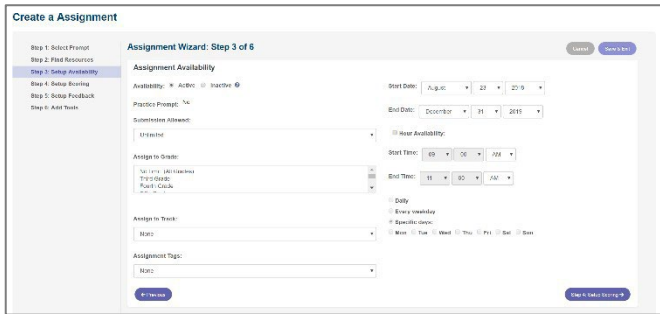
Create a Assignment

Step 1: Select Prompt
Step 2: Find Resources
Step 3: Setup Availability
Step 4: Setup Scoring
Step 5: Setup Feedback
Step 6: Add Tools

Assignment Wizard: Step 3 of 6

Cancel
Save & Exit

Assignment Availability

Availability: Active Inactive

Practice Prompt: No

Submission Allowed:
Unlimited

Assign to Grade:
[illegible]
Third Grade
Fourth Grade

Assign to Track:
None

Assignment Tags:
None

Start Date: August 23 2019

End Date: December 31 2019

Hour Availability:

Start Time: 09 00 AM

End Time: 11 00 AM

Daily
Every weekday
Specific days:
Mon Tue Wed Thu Fri Sat Sun

← Previous

Step 4: Setup Scoring →